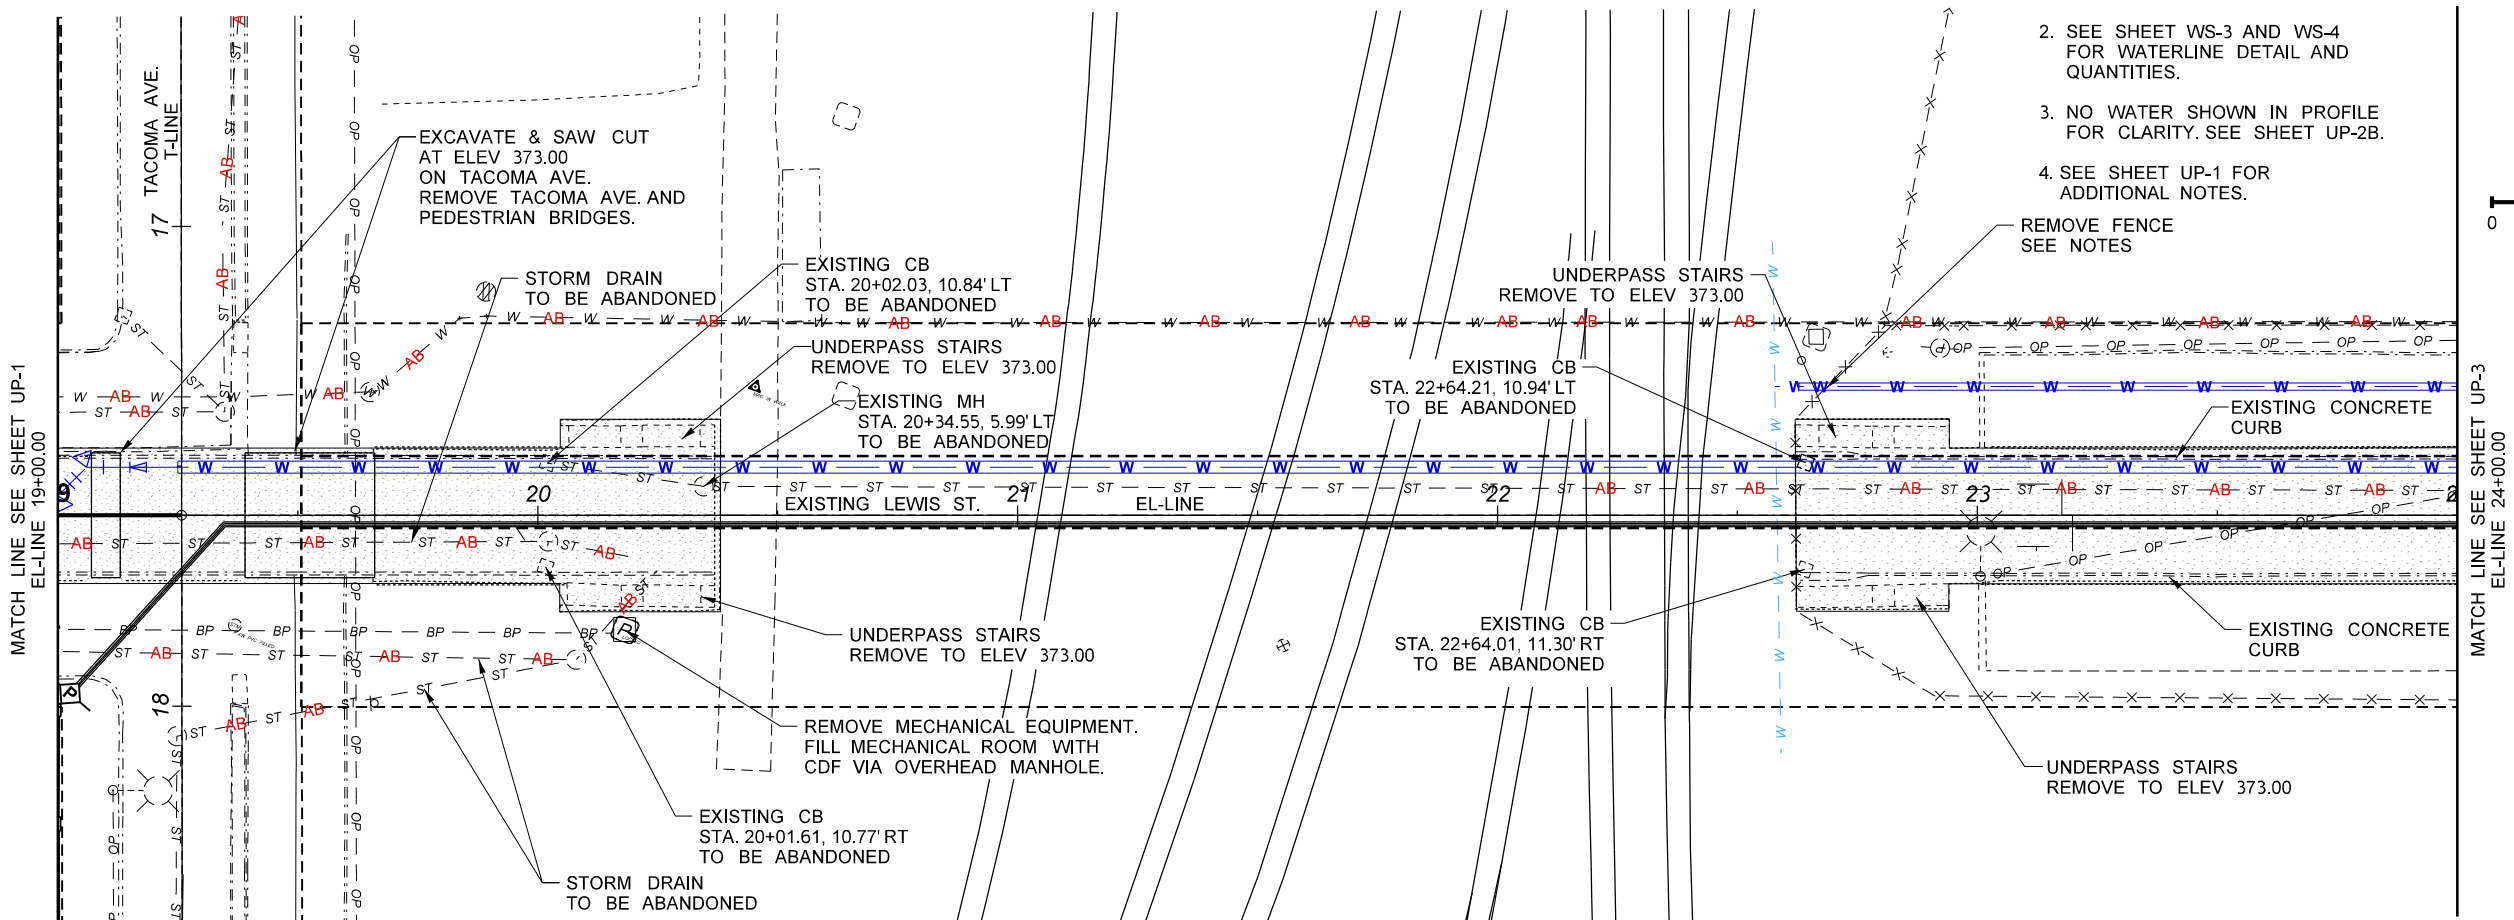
MATCH LINE SEE SHEET UP-1
EL-LINE 19+00.00

TACOMA AVE.
T-LINE

17

18

EXCAVATE & SAW CUT AT ELEV 373.00 ON TACOMA AVE. REMOVE TACOMA AVE. AND PEDESTRIAN BRIDGES.

STORM DRAIN TO BE ABANDONED

EXISTING CB STA. 20+02.03, 10.84' LT TO BE ABANDONED

UNDERPASS STAIRS REMOVE TO ELEV 373.00

EXISTING MH STA. 20+34.55, 5.99' LT TO BE ABANDONED

20

21

EXISTING LEWIS ST.

EL-LINE

22

23

UNDERPASS STAIRS REMOVE TO ELEV 373.00

EXISTING CB STA. 22+64.21, 10.94' LT TO BE ABANDONED

UNDERPASS STAIRS REMOVE TO ELEV 373.00

REMOVE MECHANICAL EQUIPMENT. FILL MECHANICAL ROOM WITH CDF VIA OVERHEAD MANHOLE.

EXISTING CB STA. 20+01.61, 10.77' RT TO BE ABANDONED

STORM DRAIN TO BE ABANDONED

EXISTING CB STA. 22+64.01, 11.30' RT TO BE ABANDONED

2. SEE SHEET WS-3 AND WS-4 FOR WATERLINE DETAIL AND QUANTITIES.

3. NO WATER SHOWN IN PROFILE FOR CLARITY. SEE SHEET UP-2B.

4. SEE SHEET UP-1 FOR ADDITIONAL NOTES.

REMOVE FENCE SEE NOTES

EXISTING CONCRETE CURB

EXISTING CONCRETE CURB

UNDERPASS STAIRS REMOVE TO ELEV 373.00

MATCH LINE SEE SHEET UP-3
EL-LINE 24+00.00

0